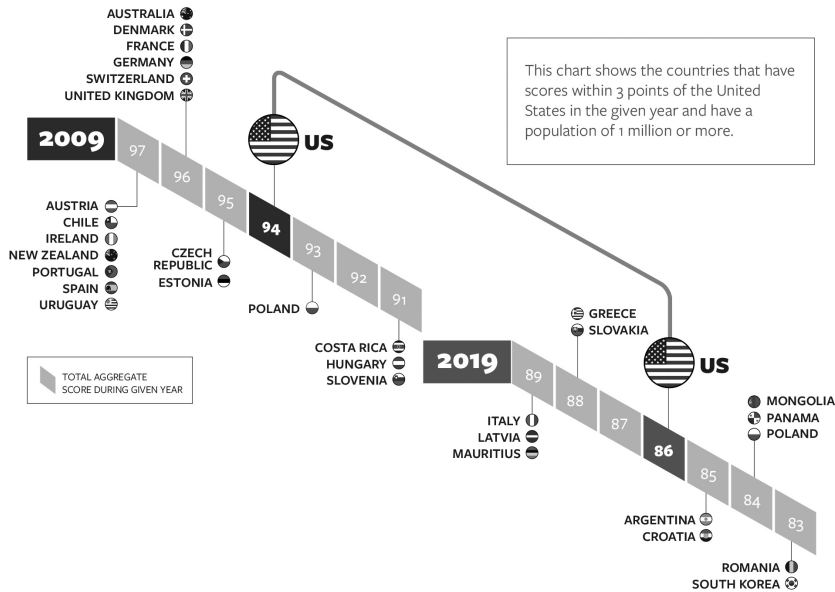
AUSTRALIA
DENMARK
FRANCE
GERMANY
SWITZERLAND
UNITED KINGDOM

This chart shows the countries that have scores within 3 points of the United States in the given year and have a population of 1 million or more.

US

2009

97
96
95
94
93
92
91

AUSTRIA
CHILE
IRELAND
NEW ZEALAND
PORTUGAL
SPAIN
URUGUAY

CZECH REPUBLIC
ESTONIA

POLAND

TOTAL AGGREGATE SCORE DURING GIVEN YEAR

COSTA RICA
HUNGARY
SLOVENIA

GREECE
SLOVAKIA

US

2019

89
88
87
86
85
84
83

ITALY
LATVIA
MAURITIUS

MONGOLIA
PANAMA
POLAND

ARGENTINA
CROATIA

ROMANIA
SOUTH KOREA